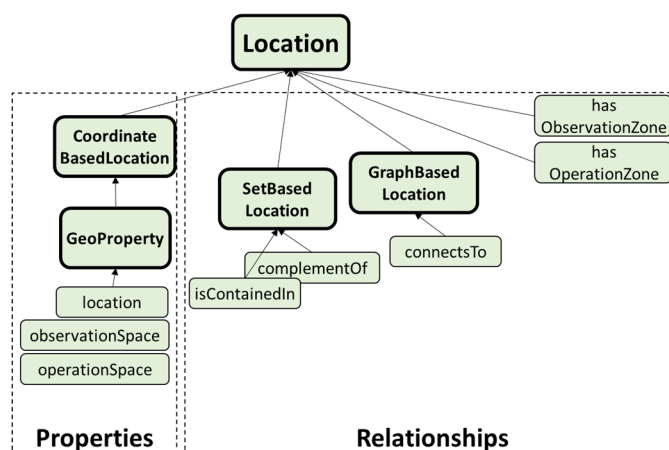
Location

Coordinate BasedLocation

GeoProperty

location

observationSpace

operationSpace

Properties

SetBased Location

complementOf

isContainedIn

GraphBased Location

connectsTo

has ObservationZone

has OperationZone

Relationships